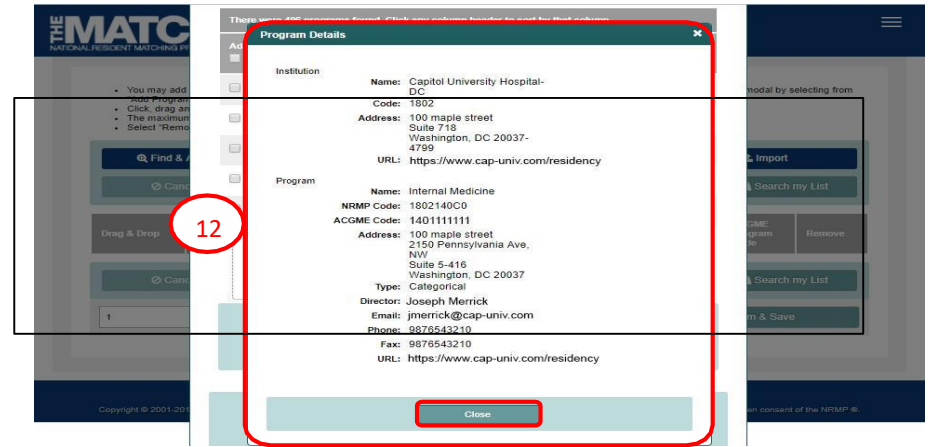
THE MATC
NATIONAL RESIDENT MATCHING P

There were 496 programs found. Click any column header to sort by that column.

Program Details ×

Institution
Name: Capitol University Hospital-DC
Code: 1802
Address: 100 maple street Suite 718 Washington, DC 20037-4799
URL: https://www.cap-univ.com/residency

Program
Name: Internal Medicine
NRMP Code: 1802140C0
ACGME Code: 1401111111
Address: 100 maple street 2150 Pennsylvania Ave, NW Suite 5-416 Washington, DC 20037
Type: Categorical
Director: Joseph Merrick
Email: jmerrick@cap-univ.com
Phone: 9876543210
Fax: 9876543210
URL: https://www.cap-univ.com/residency

Close

12

• You may add
"Add Program
• Click, drag an
• The maximum
• Select "Remo

modal by selecting from

Find & A
Canc
Import
Search my List
Drag & Drop
ACGME Program Code
Remove
Canc
Search my List
1
m & Save

Copyright © 2001-201
en consent of the NRMP ®.